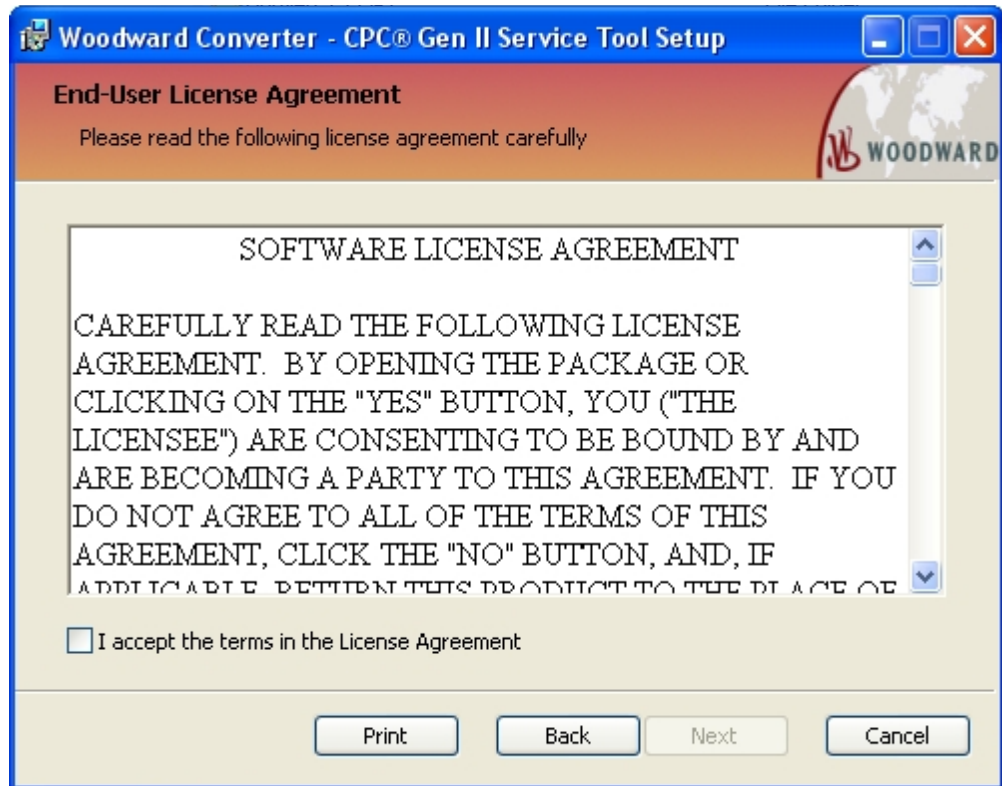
Woodward Converter - CPC® Gen II Service Tool Setup

End-User License Agreement

Please read the following license agreement carefully

WOODWARD

SOFTWARE LICENSE AGREEMENT

CAREFULLY READ THE FOLLOWING LICENSE AGREEMENT. BY OPENING THE PACKAGE OR CLICKING ON THE "YES" BUTTON, YOU ("THE LICENSEE") ARE CONSENTING TO BE BOUND BY AND ARE BECOMING A PARTY TO THIS AGREEMENT. IF YOU DO NOT AGREE TO ALL OF THE TERMS OF THIS AGREEMENT, CLICK THE "NO" BUTTON, AND, IF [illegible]

I accept the terms in the License Agreement

Print Back Next Cancel